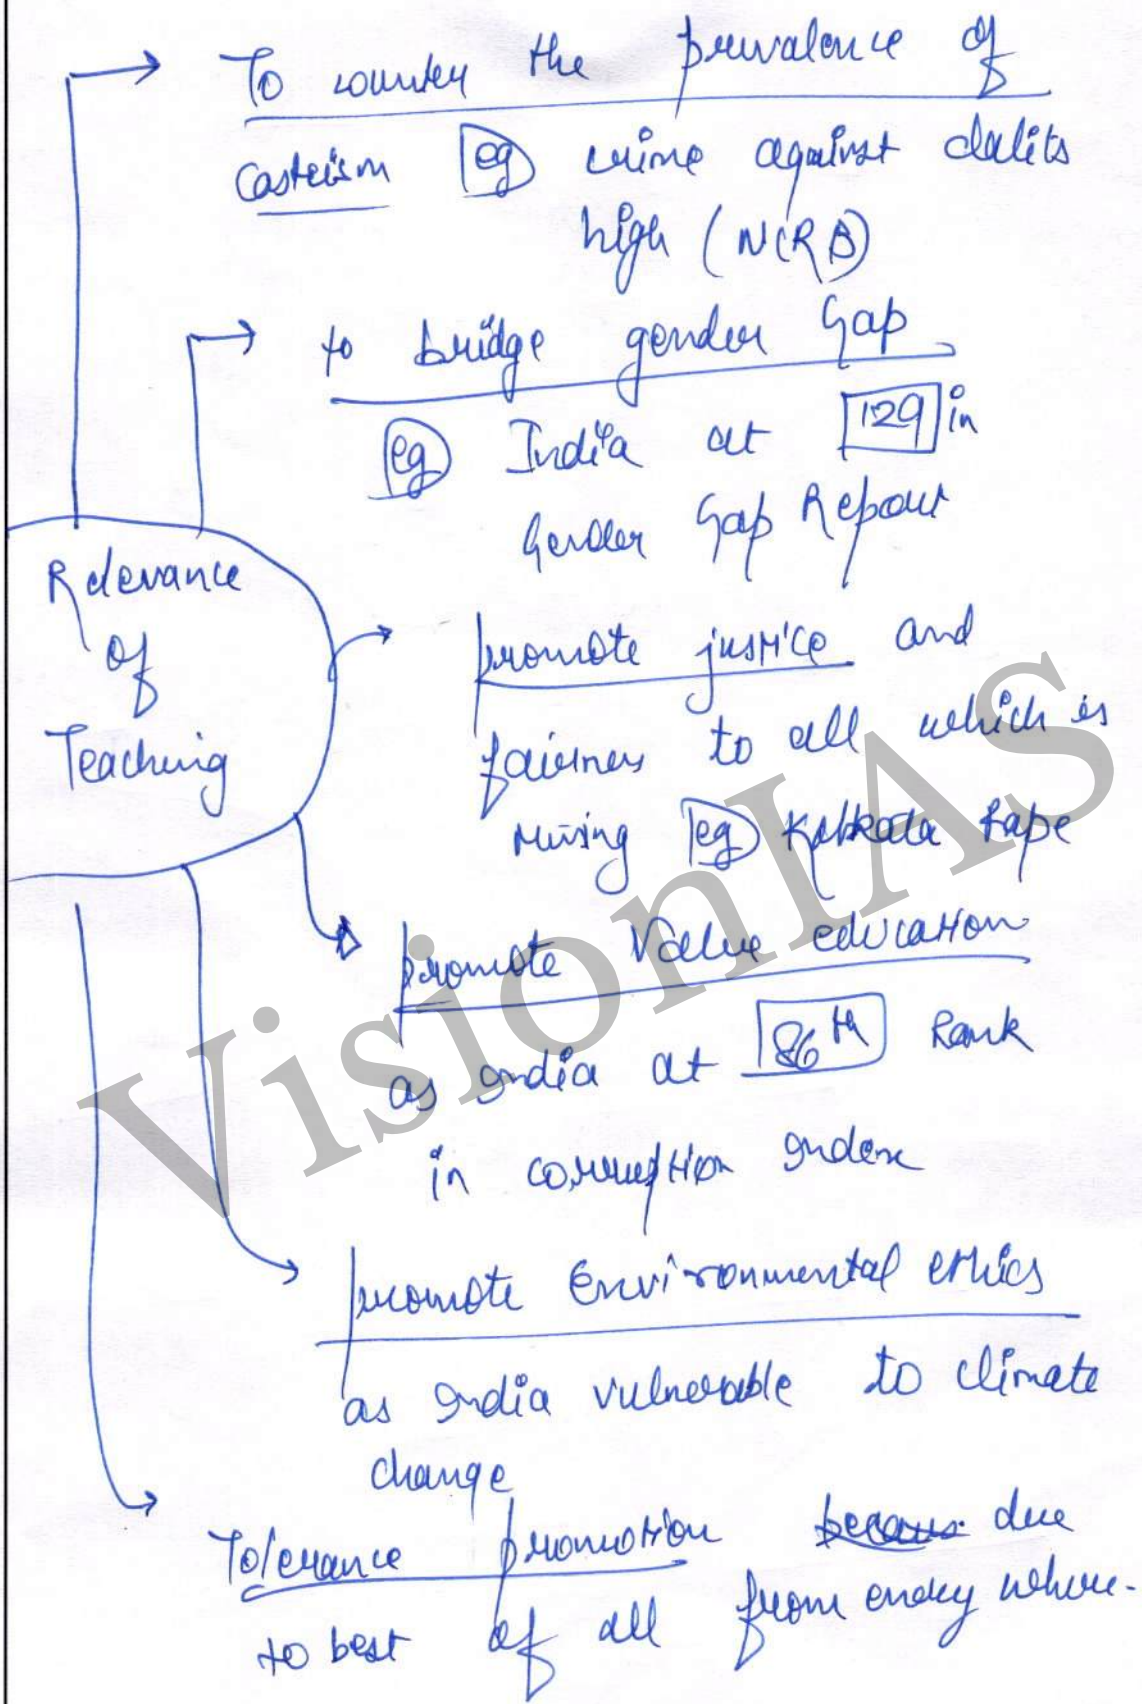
To counter the prevalence of casteism eg crime against dalits high (NCRB)

to bridge gender Gap eg India at 129 in Gender Gap Report

Relevance of Teaching

promote justice and fairness to all which is missing eg Kolkata Rape

promote Value education as India at 86th Rank in corruption Index

promote Environmental ethics as India vulnerable to climate change

Tolerance promotion ~~because~~ due to best of all from every where.

VisionIAS